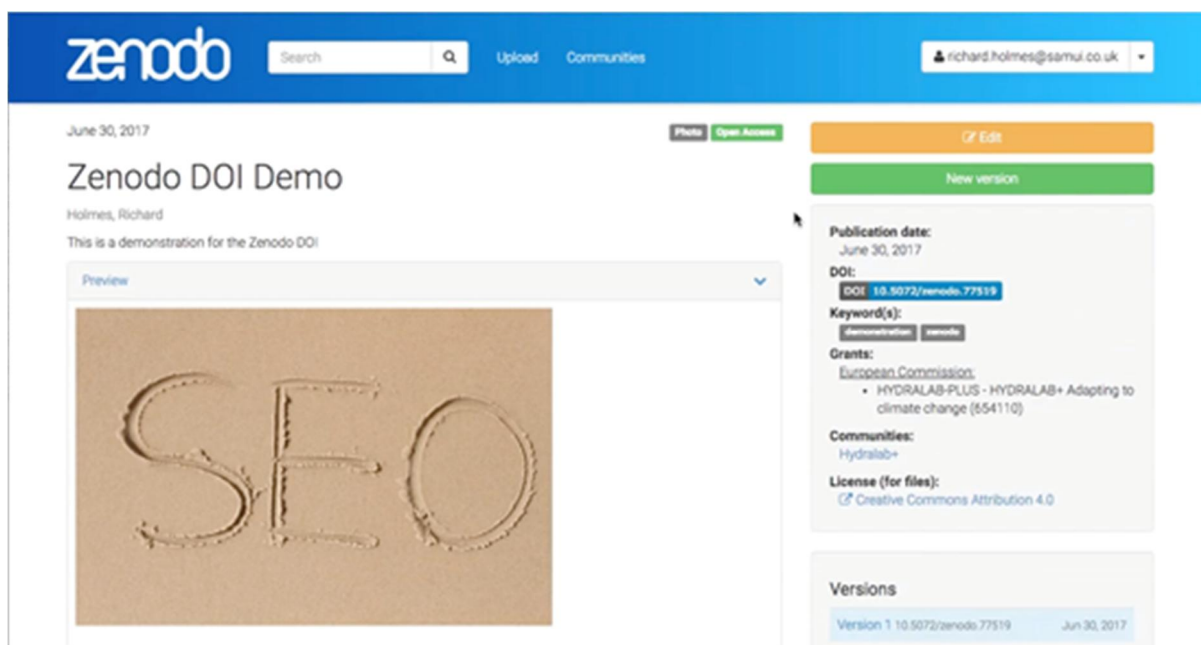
zenodo

Search

Upload Communities

richard.holmes@samui.co.uk

June 30, 2017

Photo Open Access

Zenodo DOI Demo

Holmes, Richard

This is a demonstration for the Zenodo DOI

Preview

SEO

Edit

New version

Publication date:
June 30, 2017

DOI:
DOI 10.5072/zenodo.77519

Keyword(s):
demonstration zenodo

Grants:
European Commission:
• HYDRALAB-PLUS - HYDRALAB+ Adapting to climate change (654110)

Communities:
Hydralab+

License (for files):
Creative Commons Attribution 4.0

Versions

Version 1 10.5072/zenodo.77519 Jun 30, 2017